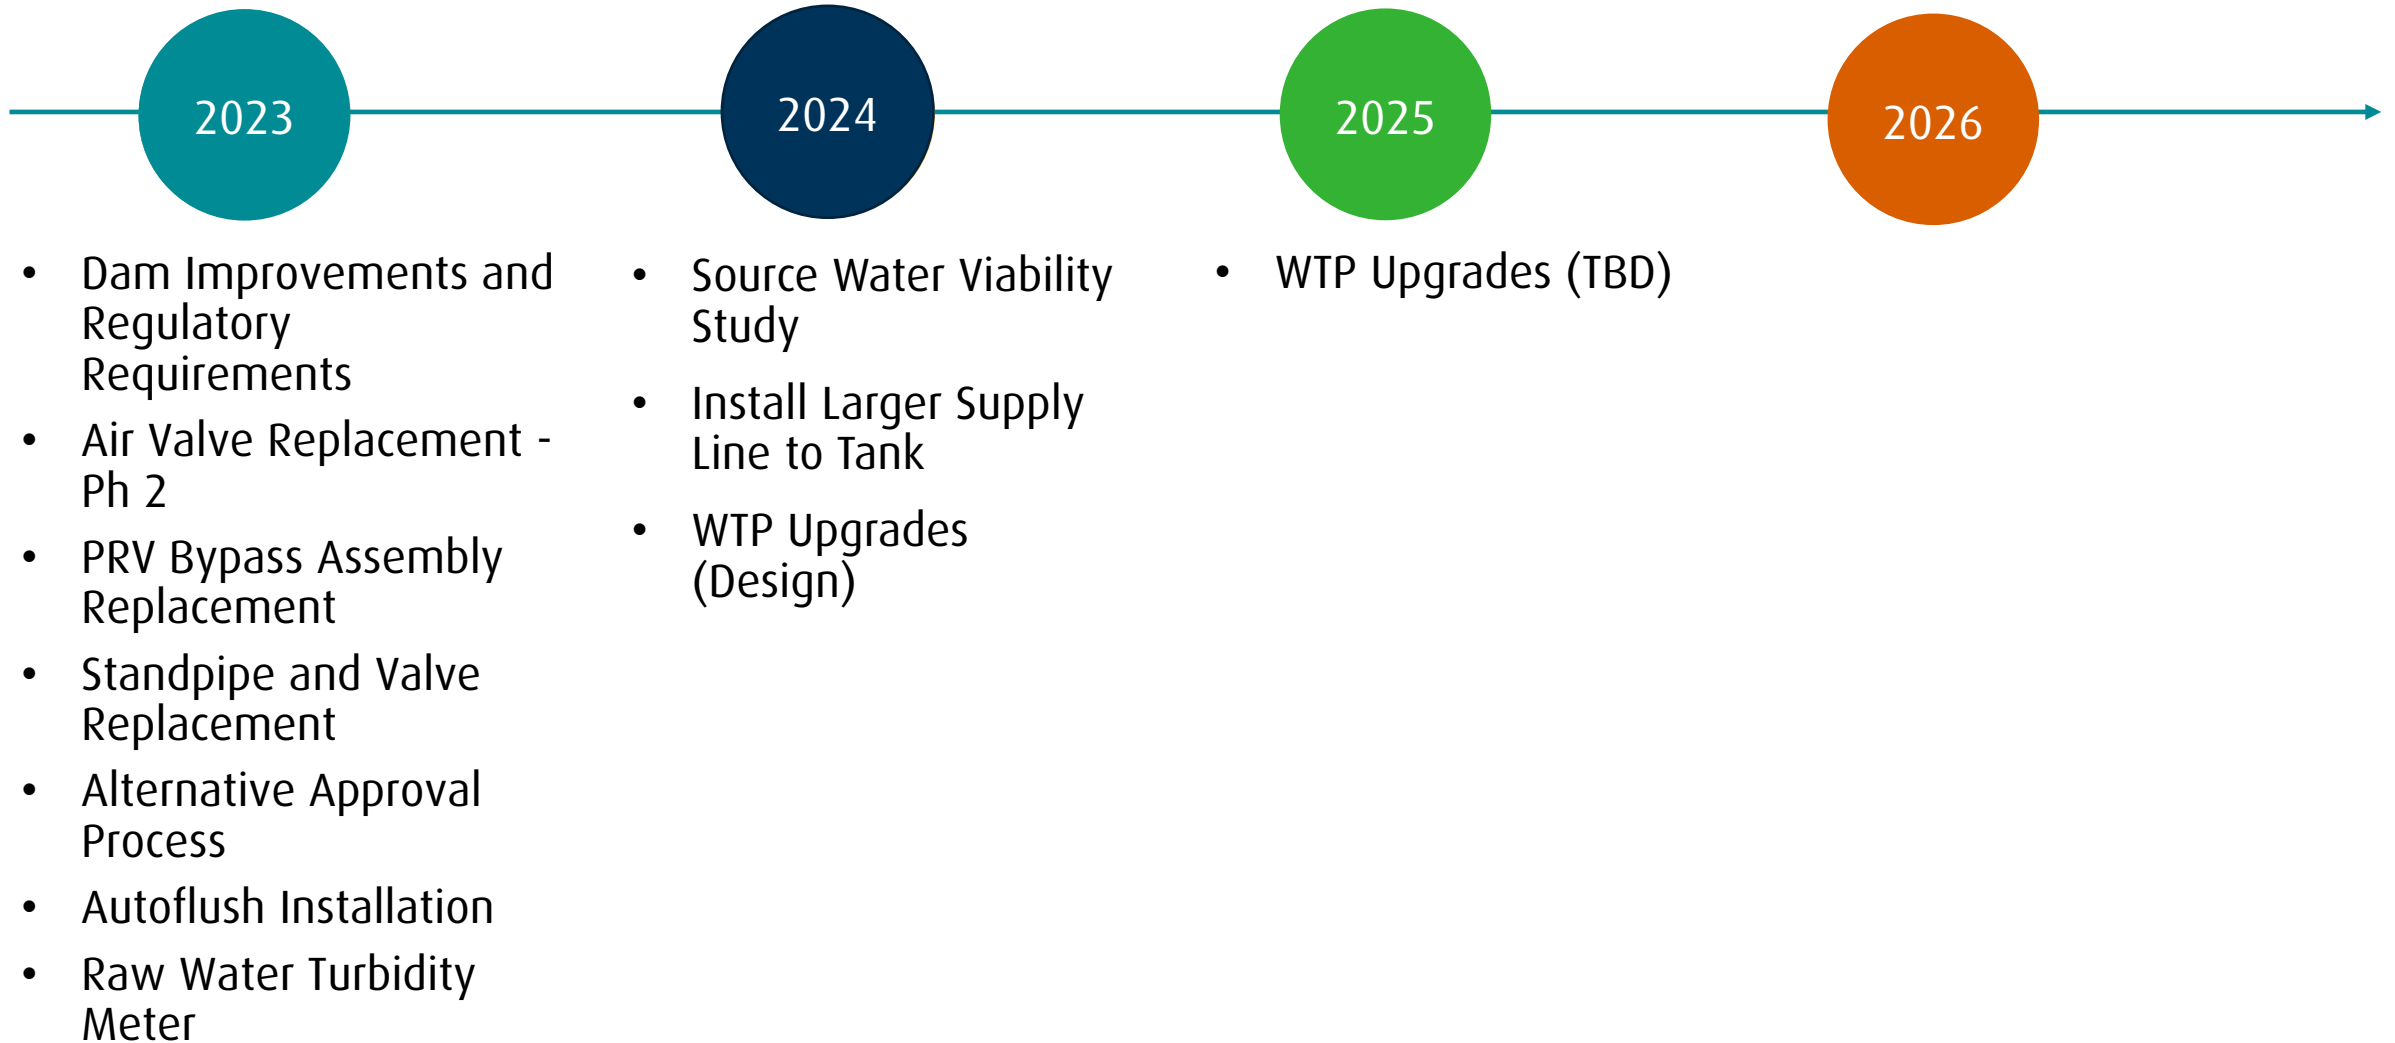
2023

2024

2025

2026

- Dam Improvements and Regulatory Requirements
- Air Valve Replacement - Ph 2
- PRV Bypass Assembly Replacement
- Standpipe and Valve Replacement
- Alternative Approval Process
- Autoflush Installation
- Raw Water Turbidity Meter

- Source Water Viability Study
- Install Larger Supply Line to Tank
- WTP Upgrades (Design)

- WTP Upgrades (TBD)